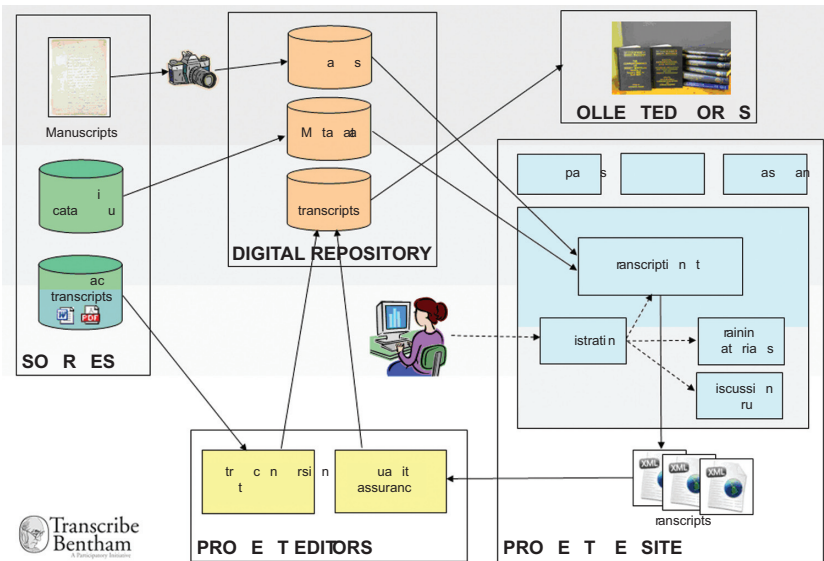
Manuscripts

i
cata u

ac
transcripts

SO R ES

a s

M ta at

transcripts

DIGITAL REPOSITORY

OLLE TED OR S

pa s

as an

ranscripti n t

istrati n

rainin
at ria s

iscussi n
ru

XML

XML

XML

ranscripts

tr c n rsi n
t

ua it
assuranc

PRO E T EDITORS

PRO E T E SITE

Transcribe
Bentham
A Participatory Initiative